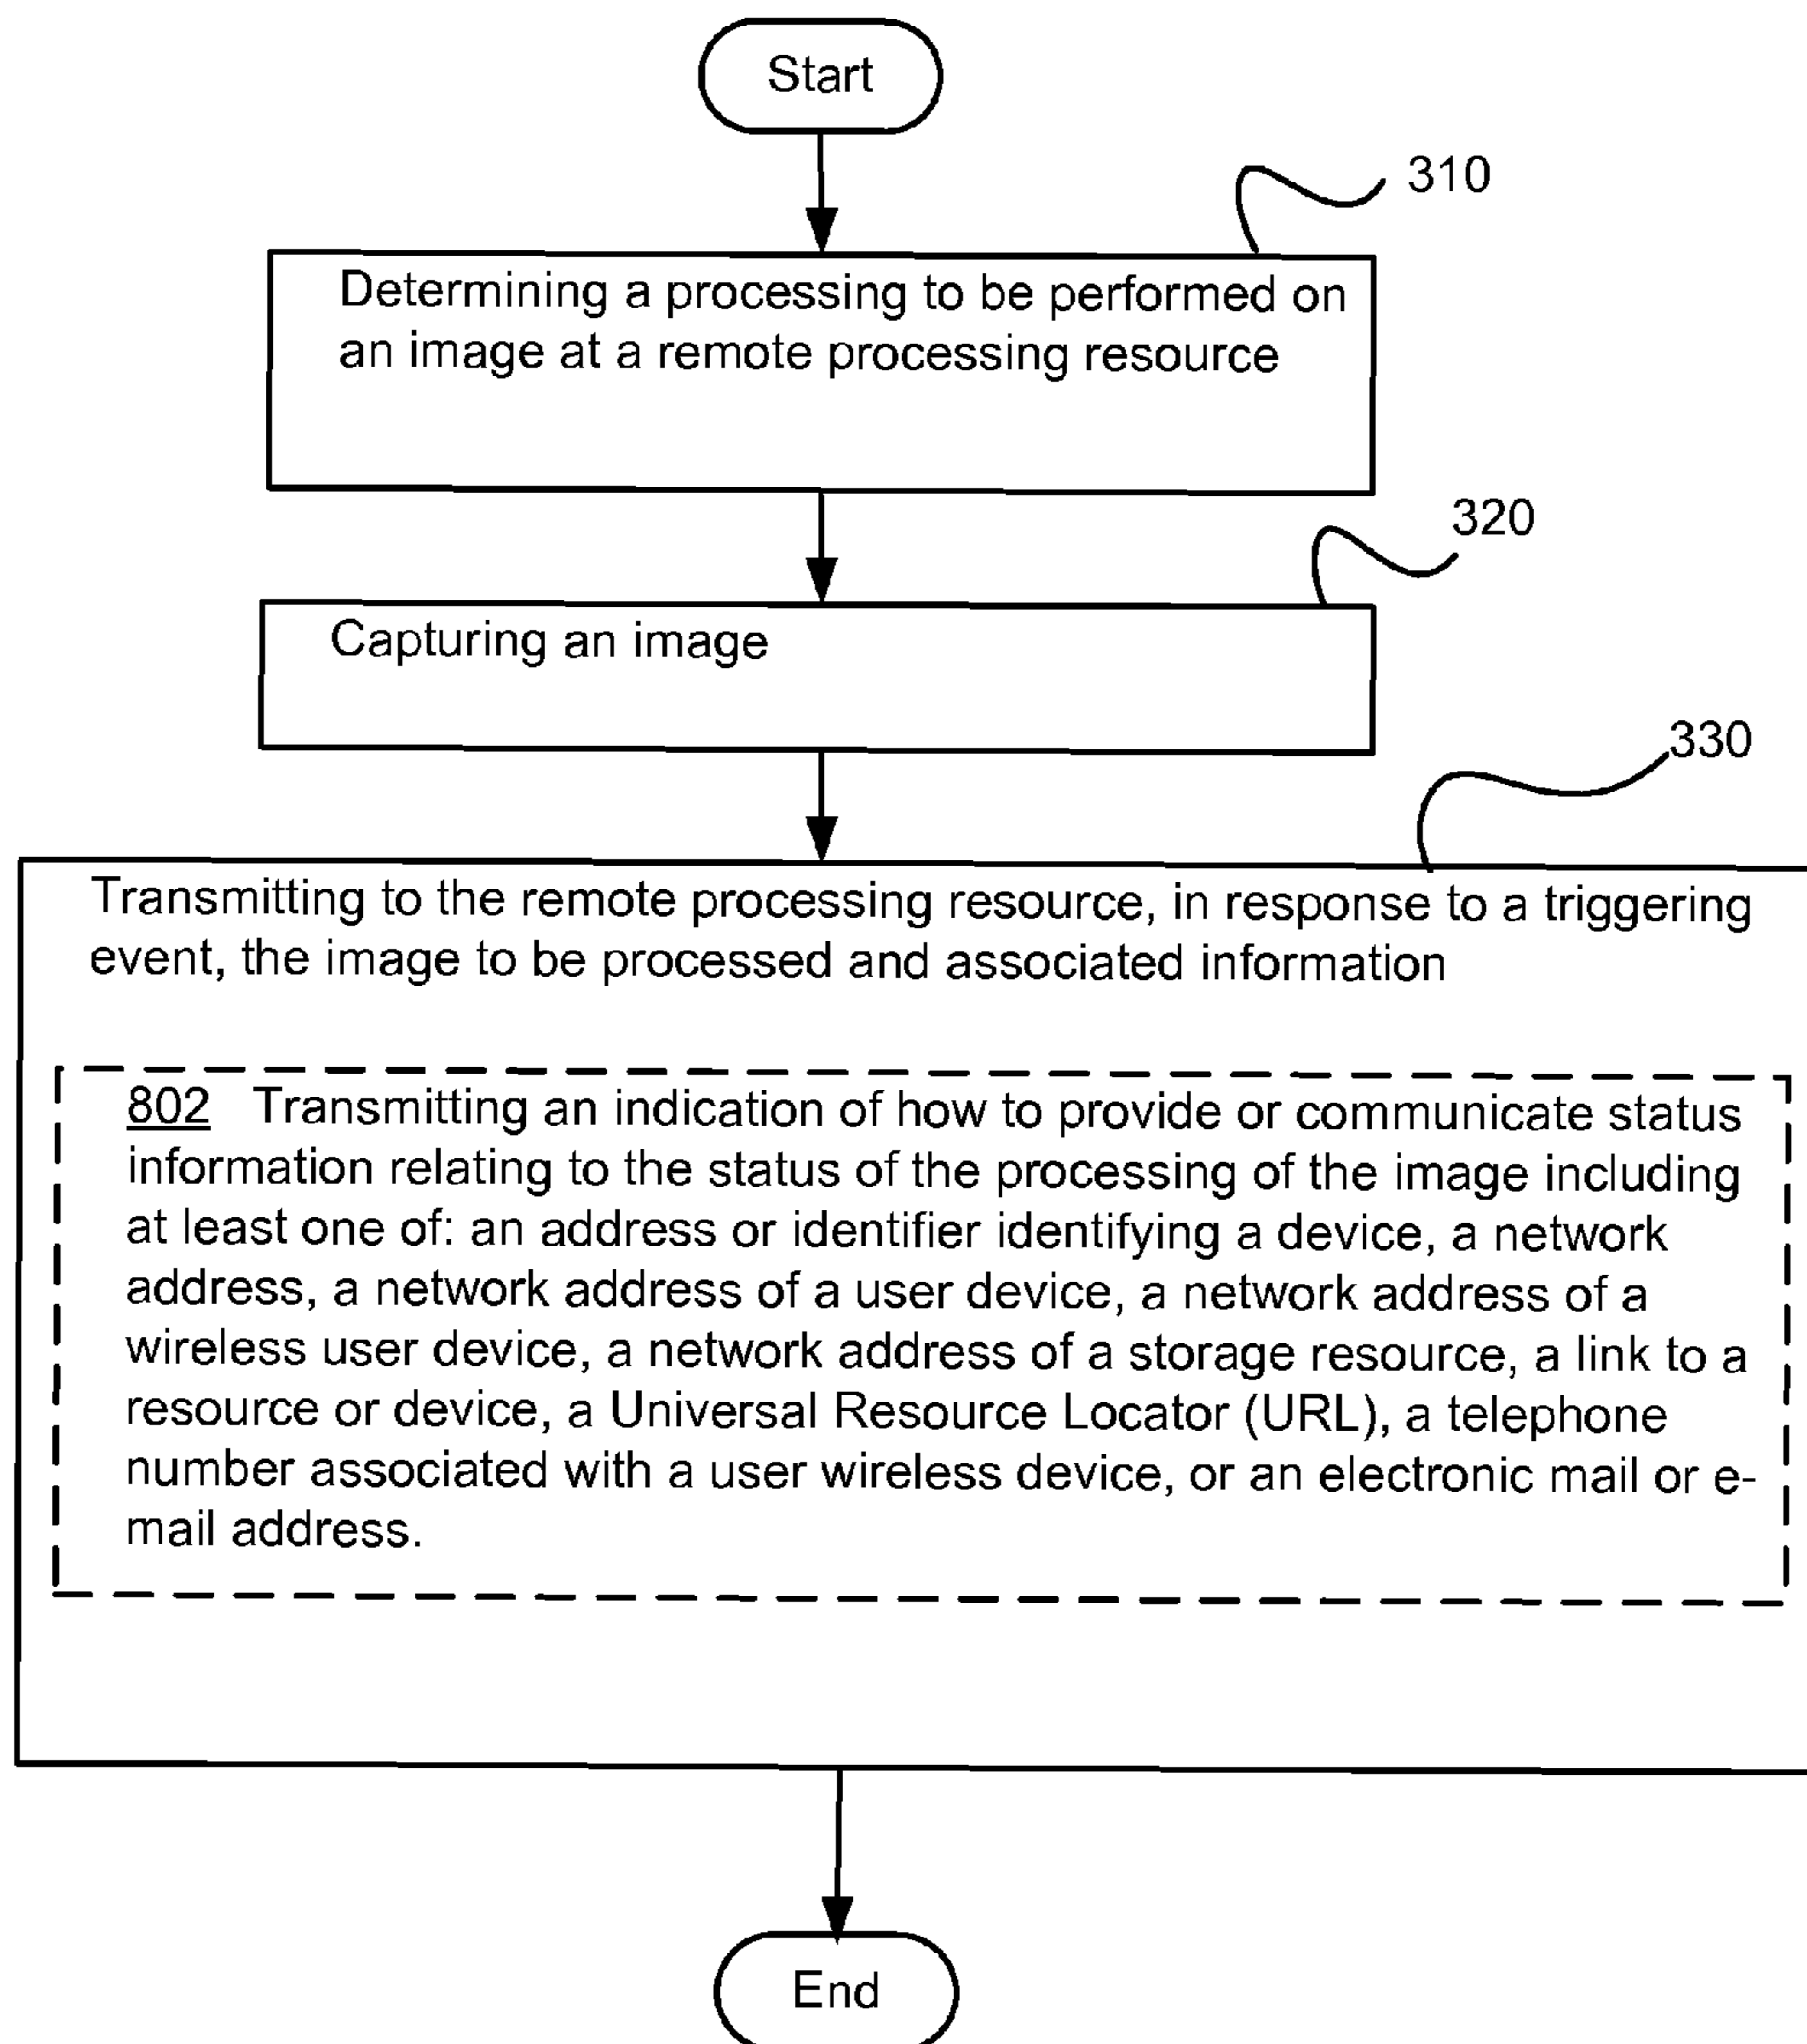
Start

310

Determining a processing to be performed on an image at a remote processing resource

320

Capturing an image

330

Transmitting to the remote processing resource, in response to a triggering event, the image to be processed and associated information

802 Transmitting an indication of how to provide or communicate status information relating to the status of the processing of the image including at least one of: an address or identifier identifying a device, a network address, a network address of a user device, a network address of a wireless user device, a network address of a storage resource, a link to a resource or device, a Universal Resource Locator (URL), a telephone number associated with a user wireless device, or an electronic mail or e-mail address.

End